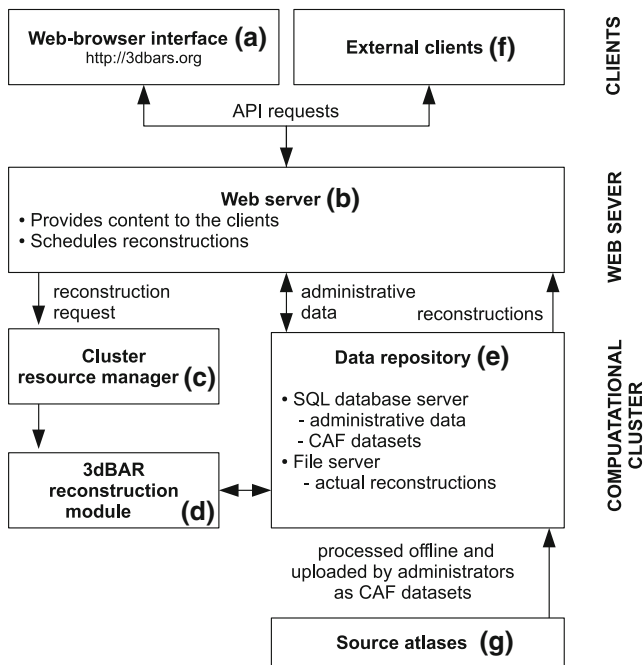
Web-browser interface (a)
http://3dbars.org

External clients (f)

CLIENTS

API requests

Web server (b)
• Provides content to the clients
• Schedules reconstructions

WEB SEVER

reconstruction request

administrative data

reconstructions

Cluster resource manager (c)

Data repository (e)

• SQL database server
- administrative data
- CAF datasets
• File server
- actual reconstructions

3dBAR reconstruction module (d)

COMPUATATIONAL CLUSTER

processed offline and uploaded by administrators as CAF datasets

Source atlases (g)